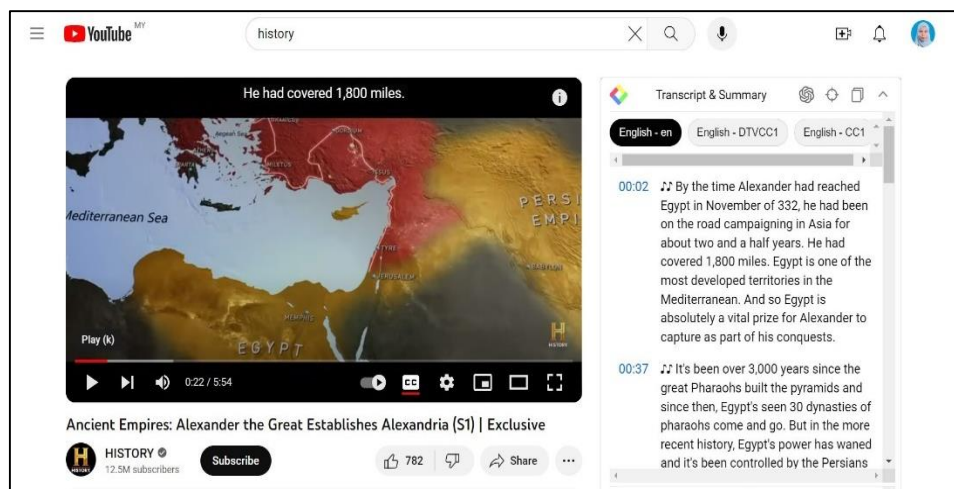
YouTube MY

history

He had covered 1,800 miles.

Mediterranean Sea

PERSI EMPI

TYRE

JERUSALEM

BABYLON

MEMPHIS

EGYPT

HISTORY

Play (k)

0:22 / 5:54

Ancient Empires: Alexander the Great Establishes Alexandria (S1) | Exclusive

HISTORY

12.5M subscribers

Subscribe

782

Share

Transcript & Summary

English - en

English - DTVCC1

English - CC1

00:02 ♪♪ By the time Alexander had reached Egypt in November of 332, he had been on the road campaigning in Asia for about two and a half years. He had covered 1,800 miles. Egypt is one of the most developed territories in the Mediterranean. And so Egypt is absolutely a vital prize for Alexander to capture as part of his conquests.

00:37 ♪♪ It's been over 3,000 years since the great Pharaohs built the pyramids and since then, Egypt's seen 30 dynasties of pharaohs come and go. But in the more recent history, Egypt's power has waned and it's been controlled by the Persians